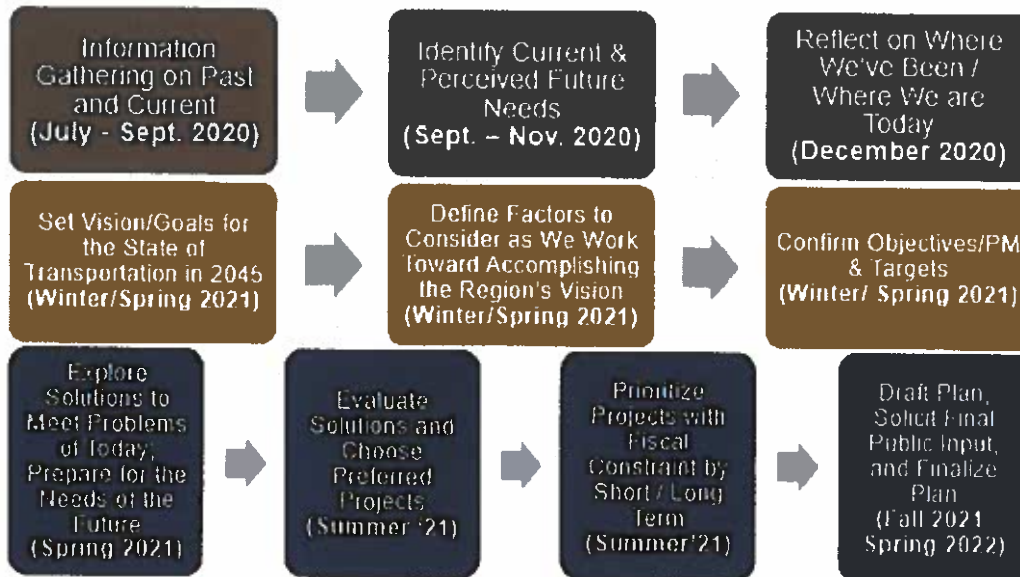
Information Gathering on Past and Current (July - Sept. 2020)

Identify Current & Perceived Future Needs (Sept. – Nov. 2020)

Reflect on Where We've Been / Where We are Today (December 2020)

Set Vision/Goals for the State of Transportation in 2045 (Winter/Spring 2021)

Define Factors to Consider as We Work Toward Accomplishing the Region's Vision (Winter/Spring 2021)

Confirm Objectives/PM & Targets (Winter/ Spring 2021)

Explore Solutions to Meet Problems of Today; Prepare for the Needs of the Future (Spring 2021)

Evaluate Solutions and Choose Preferred Projects (Summer '21)

Prioritize Projects with Fiscal Constraint by Short / Long Term (Summer'21)

Draft Plan, Solicit Final Public Input, and Finalize Plan (Fall 2021 Spring 2022)